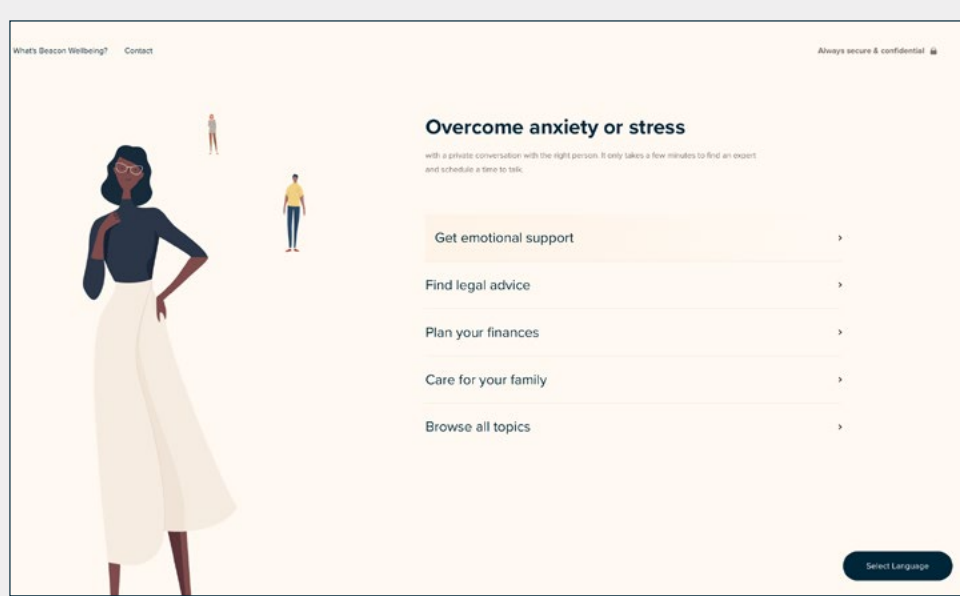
What's Beacon Wellbeing? Contact

Always secure & confidential

Overcome anxiety or stress

with a private conversation with the right person. It only takes a few minutes to find an expert and schedule a time to talk.

Get emotional support ›

Find legal advice ›

Plan your finances ›

Care for your family ›

Browse all topics ›

Select Language